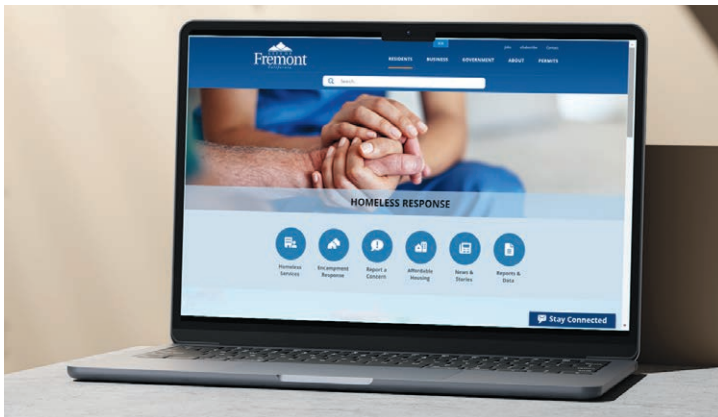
Fremont

Jobs Subscribe Contact

RESIDENTS BUSINESS GOVERNMENT ABOUT PERMITS

Search...

HOMELESS RESPONSE

Homeless Services

Encampment Response

Report a Concern

Affordable Housing

News & Stories

Reports & Data

Stay Connected